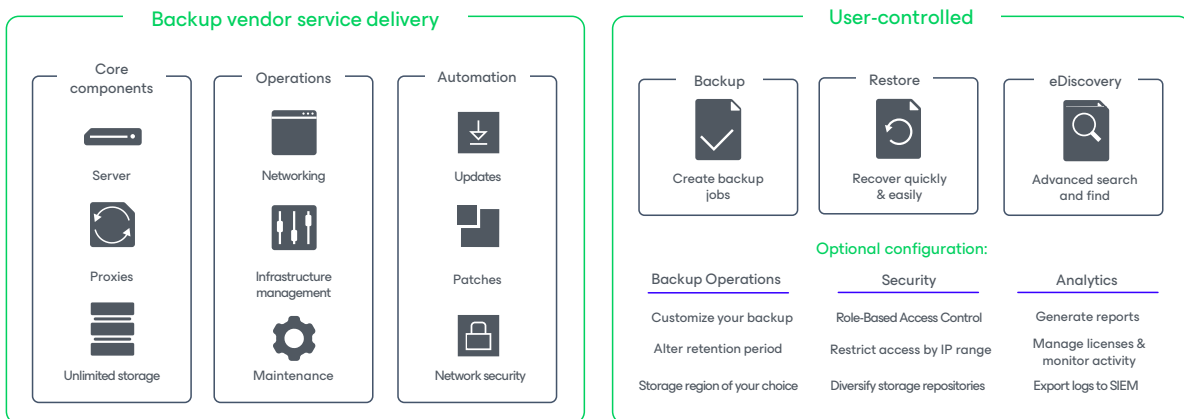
Backup vendor service delivery

Core components

Server

Proxies

Unlimited storage

Operations

Networking

Infrastructure management

Maintenance

Automation

Updates

Patches

Network security

User-controlled

Backup

Create backup jobs

Restore

Recover quickly & easily

eDiscovery

Advanced search and find

Optional configuration:

Backup Operations

Customize your backup

Alter retention period

Storage region of your choice

Security

Role-Based Access Control

Restrict access by IP range

Diversify storage repositories

Analytics

Generate reports

Manage licenses & monitor activity

Export logs to SIEM